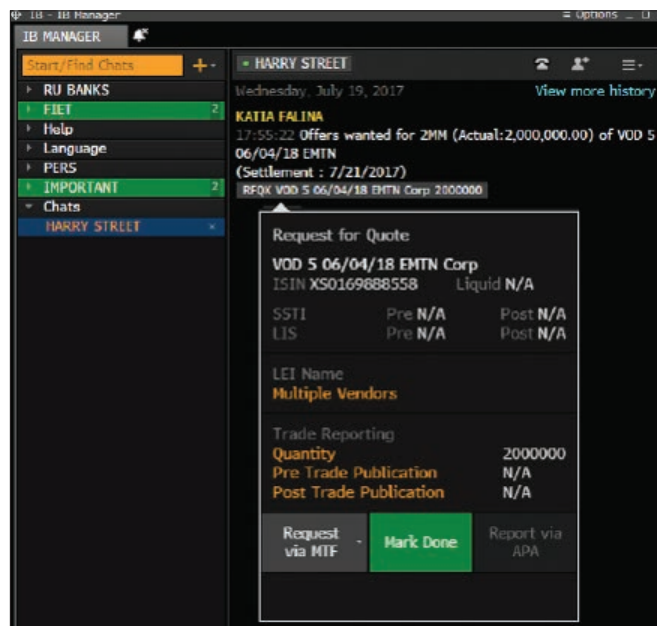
IB - IB Manager
≡ Options _ □

IB MANAGER

Start/Find Chats +·
RU BANKS
FIET 2
Help
Language
PERS
IMPORTANT 2
Chats
HARRY STREET ×

• HARRY STREET

Wednesday, July 19, 2017
View more history

KATIA FALINA
17:55:22 Offers wanted for 2MM (Actual:2,000,000.00) of VOD 5 06/04/18 EMTN
(Settlement : 7/21/2017)
RFQX VOD 5 06/04/18 EMTN Corp 2000000

Request for Quote
VOD 5 06/04/18 EMTN Corp
ISIN XS0169888558 Liquid N/A

| | | |
|---|---|---|
| SSTI | Pre N/A | Post N/A |
| LIS | Pre N/A | Post N/A |

LEI Name
Multiple Vendors

Trade Reporting
Quantity 2000000
Pre Trade Publication N/A
Post Trade Publication N/A

Request via MTF
Mark Done
Report via APA